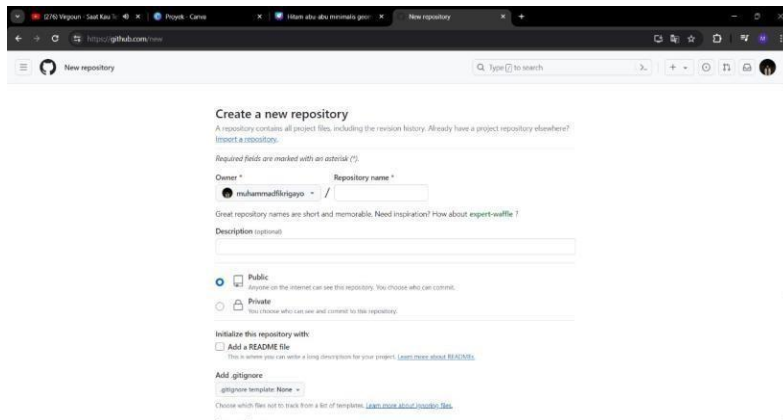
(276) Virgoun - Saat Kau Te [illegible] × | Proyek - Canva × | Hitam abu abu minimalis geor × | New repository × | +

https://github.com/new

New repository

Type / to search

Create a new repository

A repository contains all project files, including the revision history. Already have a project repository elsewhere? Import a repository.

Required fields are marked with an asterisk (*).

Owner * Repository name *

muhammadfikrigayo /

Great repository names are short and memorable. Need inspiration? How about expert-waffle ?

Description (optional)

Public
Anyone on the internet can see this repository. You choose who can commit.

Private
You choose who can see and commit to this repository.

Initialize this repository with:

Add a README file
This is where you can write a long description for your project. Learn more about READMEs.

Add .gitignore

.gitignore template: None

Choose which files not to track from a list of templates. Learn more about ignoring files.